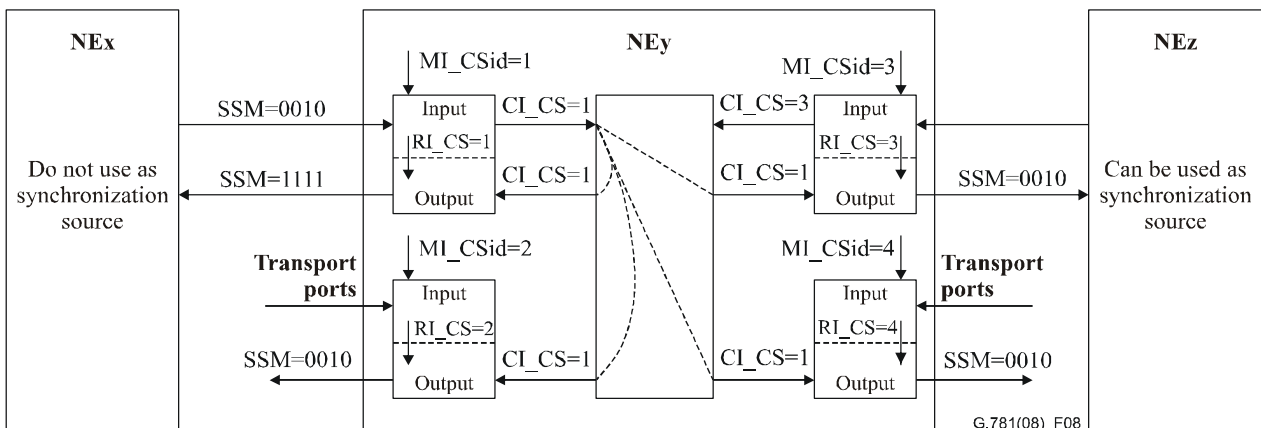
NEx

Do not use as synchronization source

NEy

NEz

Can be used as synchronization source

MI_CSid=1

SSM=0010

Input

RI_CS=1

Output

SSM=1111

CI_CS=1

CI_CS=1

MI_CSid=3

CI_CS=3

Input

RI_CS=3

Output

CI_CS=1

SSM=0010

MI_CSid=2

Transport ports

Input

RI_CS=2

Output

SSM=0010

CI_CS=1

MI_CSid=4

Transport ports

Input

RI_CS=4

Output

CI_CS=1

SSM=0010

G.781(08)_F08